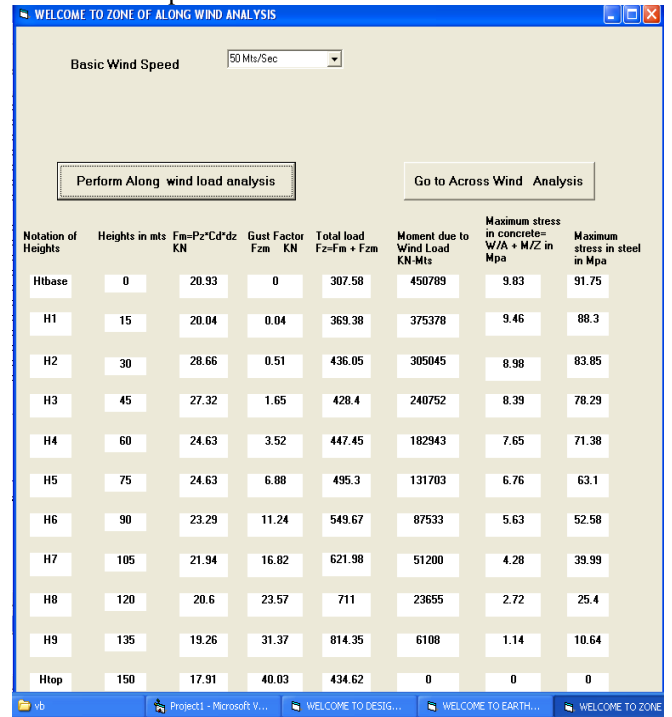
WELCOME TO ZONE OF ALONG WIND ANALYSIS

Basic Wind Speed 50 Mts/Sec

Perform Along wind load analysis

Go to Across Wind Analysis

| Notation of Heights | Heights in mts | Fm=Pz*Cd*dz KN | Gust Factor Fzm KN | Total load Fz=Fm + Fzm | Moment due to Wind Load KN-Mts | Maximum stress in concrete= W/A + M/Z in Mpa | Maximum stress in steel in Mpa |
|---|---|---|---|---|---|---|---|
| Htbase | 0 | 20.93 | 0 | 307.58 | 450789 | 9.83 | 91.75 |
| H1 | 15 | 20.04 | 0.04 | 369.38 | 375378 | 9.46 | 88.3 |
| H2 | 30 | 28.66 | 0.51 | 436.05 | 305045 | 8.98 | 83.85 |
| H3 | 45 | 27.32 | 1.65 | 428.4 | 240752 | 8.39 | 78.29 |
| H4 | 60 | 24.63 | 3.52 | 447.45 | 182943 | 7.65 | 71.38 |
| H5 | 75 | 24.63 | 6.88 | 495.3 | 131703 | 6.76 | 63.1 |
| H6 | 90 | 23.29 | 11.24 | 549.67 | 87533 | 5.63 | 52.58 |
| H7 | 105 | 21.94 | 16.82 | 621.98 | 51200 | 4.28 | 39.99 |
| H8 | 120 | 20.6 | 23.57 | 711 | 23655 | 2.72 | 25.4 |
| H9 | 135 | 19.26 | 31.37 | 814.35 | 6108 | 1.14 | 10.64 |
| Htop | 150 | 17.91 | 40.03 | 434.62 | 0 | 0 | 0 |

vb | Project1 - Microsoft V... | WELCOME TO DESIG... | WELCOME TO EARTH... | WELCOME TO ZONE